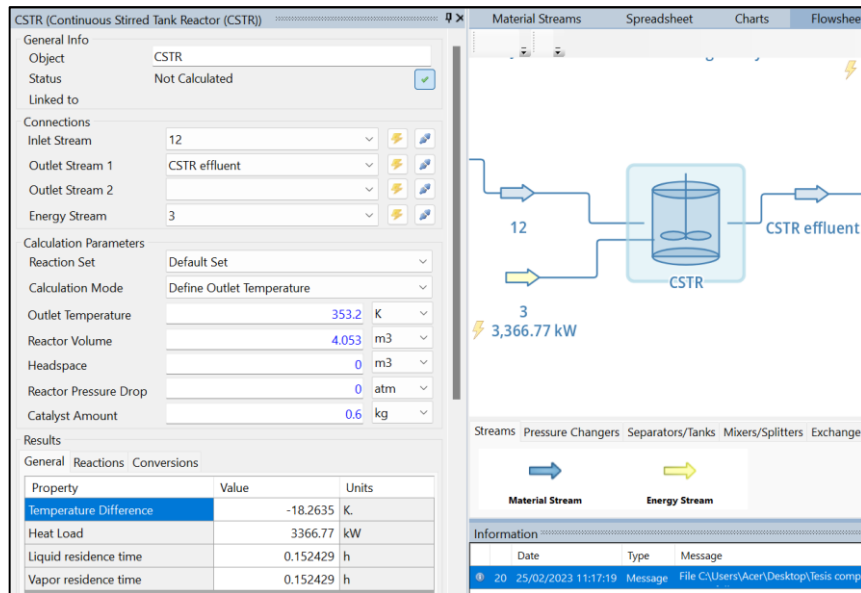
CSTR (Continuous Stirred Tank Reactor (CSTR))

General Info
Object CSTR
Status Not Calculated
Linked to

Connections
Inlet Stream 12
Outlet Stream 1 CSTR effluent
Outlet Stream 2
Energy Stream 3

Calculation Parameters
Reaction Set Default Set
Calculation Mode Define Outlet Temperature
Outlet Temperature 353.2 K
Reactor Volume 4.053 m3
Headspace 0 m3
Reactor Pressure Drop 0 atm
Catalyst Amount 0.6 kg

Results
General Reactions Conversions

| Property | Value | Units |
|---|---|---|
| Temperature Difference | -18.2635 | K. |
| Heat Load | 3366.77 | kW |
| Liquid residence time | 0.152429 | h |
| Vapor residence time | 0.152429 | h |

Material Streams Spreadsheet Charts Flowshee

12
CSTR
CSTR effluent
3
3,366.77 kW

Streams Pressure Changers Separators/Tanks Mixers/Splitters Exchange
Material Stream
Energy Stream

Information
| | Date | Type | Message |
|---|---|---|---|
| 20 | 25/02/2023 11:17:19 | Message | File C:\Users\Acer\Desktop\Tesis comp |